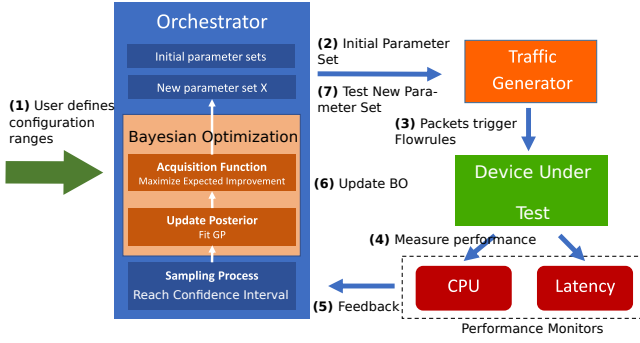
Orchestrator

Initial parameter sets

New parameter set X

Bayesian Optimization

Acquisition Function
Maximize Expected Improvement

Update Posterior
Fit GP

Sampling Process
Reach Confidence Interval

(1) User defines configuration ranges

(2) Initial Parameter Set

(7) Test New Parameter Set

Traffic Generator

(3) Packets trigger Flowrules

(6) Update BO

Device Under Test

(4) Measure performance

CPU

Latency

(5) Feedback

Performance Monitors